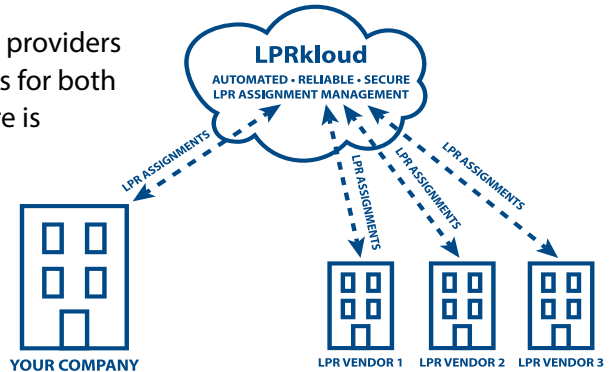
providers
s for both
e is

LPRkloud
AUTOMATED • RELIABLE • SECURE
LPR ASSIGNMENT MANAGEMENT

LPR ASSIGNMENTS
LPR ASSIGNMENTS
LPR ASSIGNMENTS
LPR ASSIGNMENTS

YOUR COMPANY
LPR VENDOR 1
LPR VENDOR 2
LPR VENDOR 3